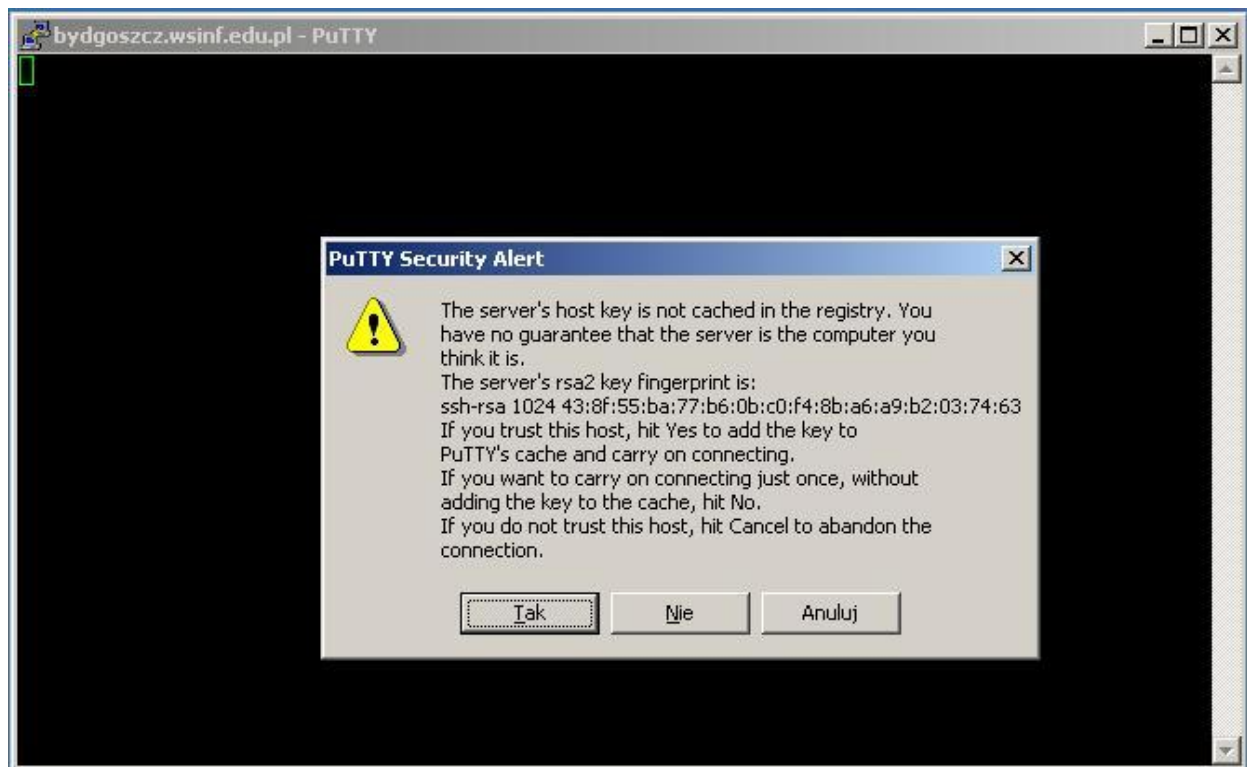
bydgoszcz.wsinf.edu.pl - PuTTY

PuTTY Security Alert

The server's host key is not cached in the registry. You have no guarantee that the server is the computer you think it is.
The server's rsa2 key fingerprint is:
ssh-rsa 1024 43:8f:55:ba:77:b6:0b:c0:f4:8b:a6:a9:b2:03:74:63
If you trust this host, hit Yes to add the key to PuTTY's cache and carry on connecting.
If you want to carry on connecting just once, without adding the key to the cache, hit No.
If you do not trust this host, hit Cancel to abandon the connection.

Tak | Nie | Anuluj